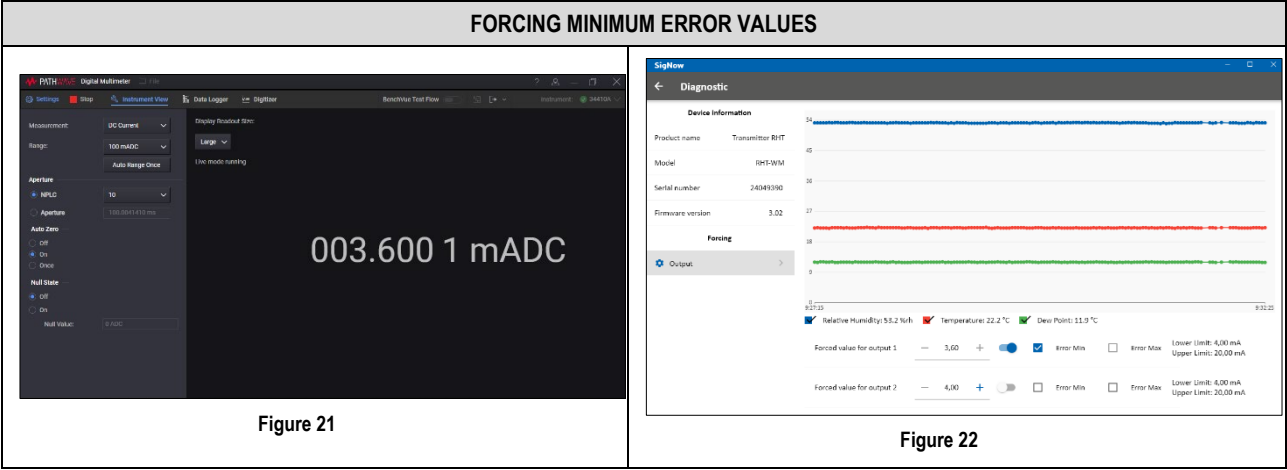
FORCING MINIMUM ERROR VALUES

PATHWAVE Digital Multimeter File

Settings Stop Instrument View Data Logger Digitizer BenchVue Test Flow Instrument: 34410A

Measurement: DC Current

Range: 100 mADC

Auto Range Once

Aperture

NPLC 10

Aperture 100.0041410 ms

Auto Zero

Off

On

Once

Null State

Off

On

Null Value: 0 ADC

Display Readout Size:

Large

Live mode running

003.600 1 mADC

Figure 21

SigNow

Diagnostic

Device information

Product name Transmitter RHT

Model RHT-WM

Serial number 24049390

Firmware version 3.02

Forcing

Output

54

45

36

27

18

9

0

9:27:15

9:32:25

Relative Humidity: 53.2 %rh Temperature: 22.2 °C Dew Point: 11.9 °C

Forced value for output 1 — 3,60 + Error Min Error Max Lower Limit: 4,00 mA Upper Limit: 20,00 mA

Forced value for output 2 — 4,00 + Error Min Error Max Lower Limit: 4,00 mA Upper Limit: 20,00 mA

Figure 22